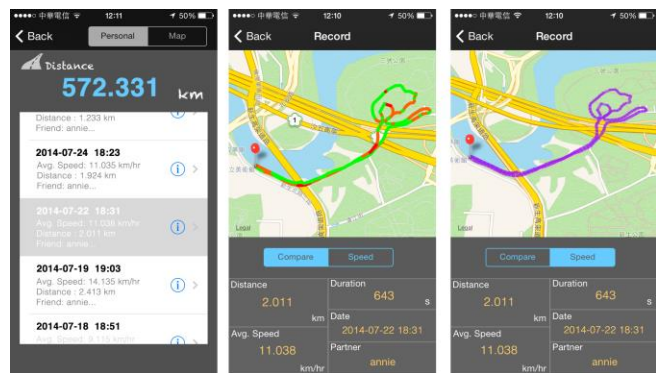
●●●●○ 中華電信 12:11 50%
Back Personal Map
Distance
572.331 km
Distance : 1.233 km
Friend: annie...
2014-07-24 18:23
Avg. Speed: 11.035 km/hr
Distance : 1.924 km
Friend: annie...
2014-07-22 18:31
Avg. Speed: 11.038 km/hr
Distance : 2.011 km
Friend: annie...
2014-07-19 19:03
Avg. Speed: 14.135 km/hr
Distance : 2.413 km
Friend: annie...
2014-07-18 18:51
Avg. Speed: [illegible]

●●●●○ 中華電信 12:10 50%
Back Record
Legal
Compare Speed
Distance
2.011 km
Duration
643 s
Date
2014-07-22 18:31
Avg. Speed
11.038 km/hr
Partner
annie

●●●●○ 中華電信 12:10 50%
Back Record
Legal
Compare Speed
Distance
2.011 km
Duration
643 s
Date
2014-07-22 18:31
Avg. Speed
11.038 km/hr
Partner
annie